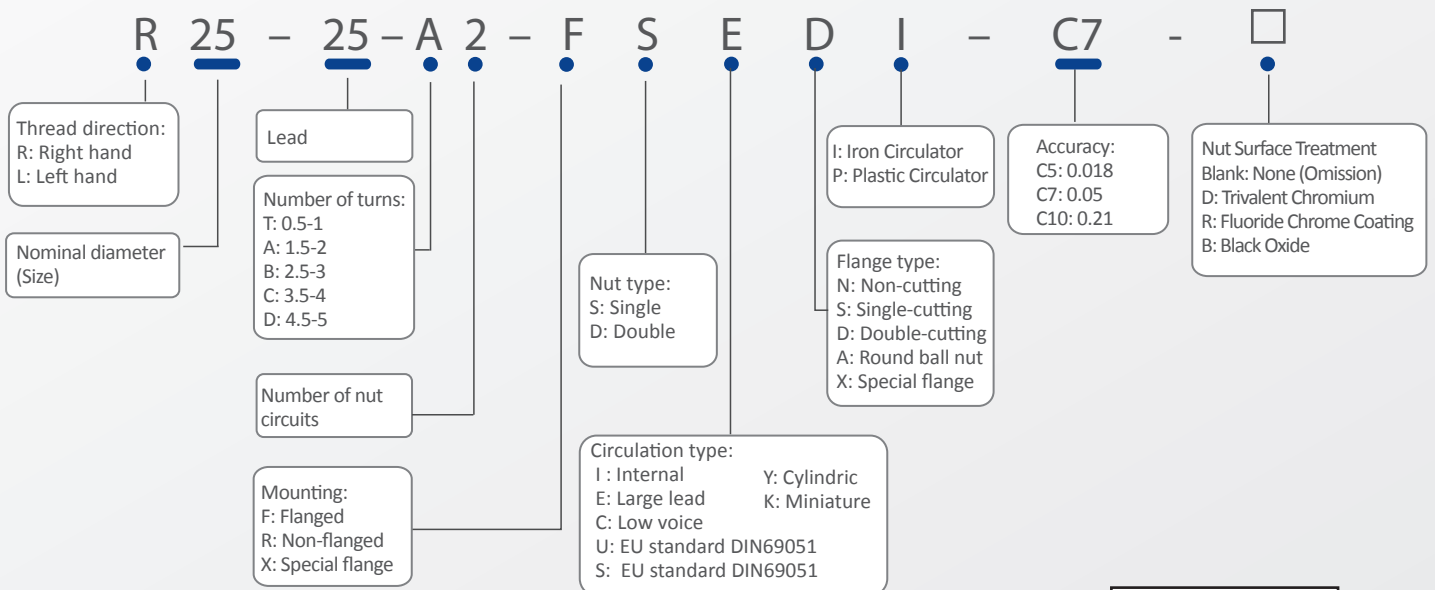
R 25 – 25 – A 2 – F S E D I – C7 - □

Thread direction:
R: Right hand
L: Left hand

Nominal diameter (Size)

Lead

Number of turns:
T: 0.5-1
A: 1.5-2
B: 2.5-3
C: 3.5-4
D: 4.5-5

Number of nut circuits

Mounting:
F: Flanged
R: Non-flanged
X: Special flange

Nut type:
S: Single
D: Double

Circulation type:
I : Internal
E: Large lead
C: Low voice
U: EU standard DIN69051
S: EU standard DIN69051
Y: Cylindric
K: Miniature

I: Iron Circulator
P: Plastic Circulator

Flange type:
N: Non-cutting
S: Single-cutting
D: Double-cutting
A: Round ball nut
X: Special flange

Accuracy:
C5: 0.018
C7: 0.05
C10: 0.21

Nut Surface Treatment
Blank: None (Omission)
D: Trivalent Chromium
R: Fluoride Chrome Coating
B: Black Oxide